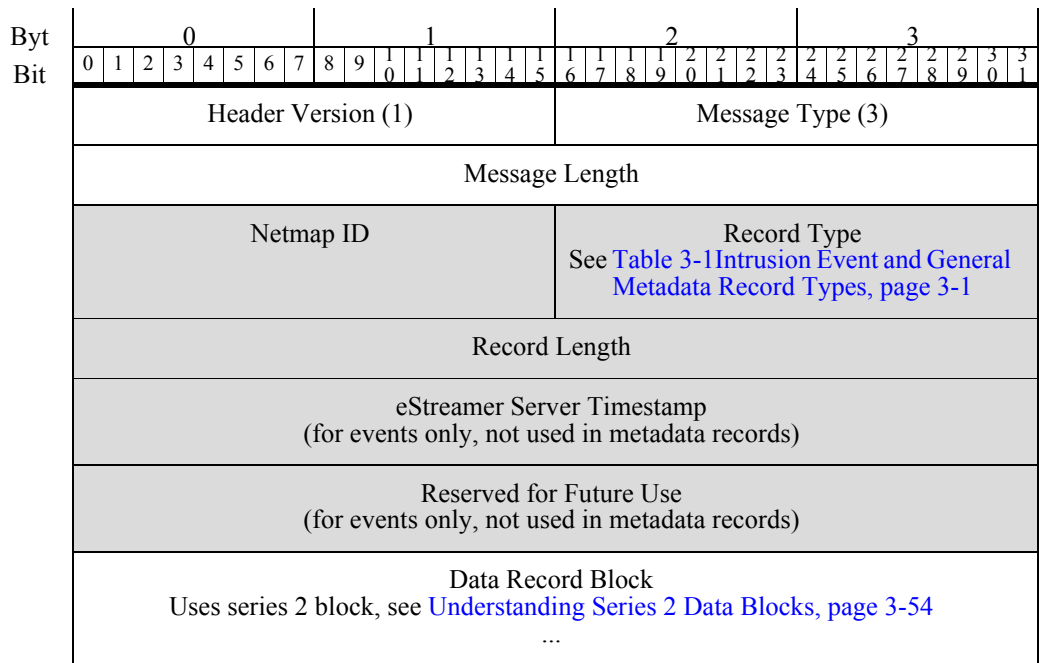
| Byt | 0 | 1 | 2 | 3 |
|---|---|---|---|---|
| Bit | 0 1 2 3 4 5 6 7 | 8 9 10 11 12 13 14 15 | 16 17 18 19 20 21 22 23 | 24 25 26 27 28 29 30 31 |
| | Header Version (1) | | Message Type (3) | |
| | Message Length | | | |
| | Netmap ID | | Record Type See Table 3-1Intrusion Event and General Metadata Record Types, page 3-1 | |
| | Record Length | | | |
| | eStreamer Server Timestamp (for events only, not used in metadata records) | | | |
| | Reserved for Future Use (for events only, not used in metadata records) | | | |
| | Data Record Block Uses series 2 block, see Understanding Series 2 Data Blocks, page 3-54 ... | | | |